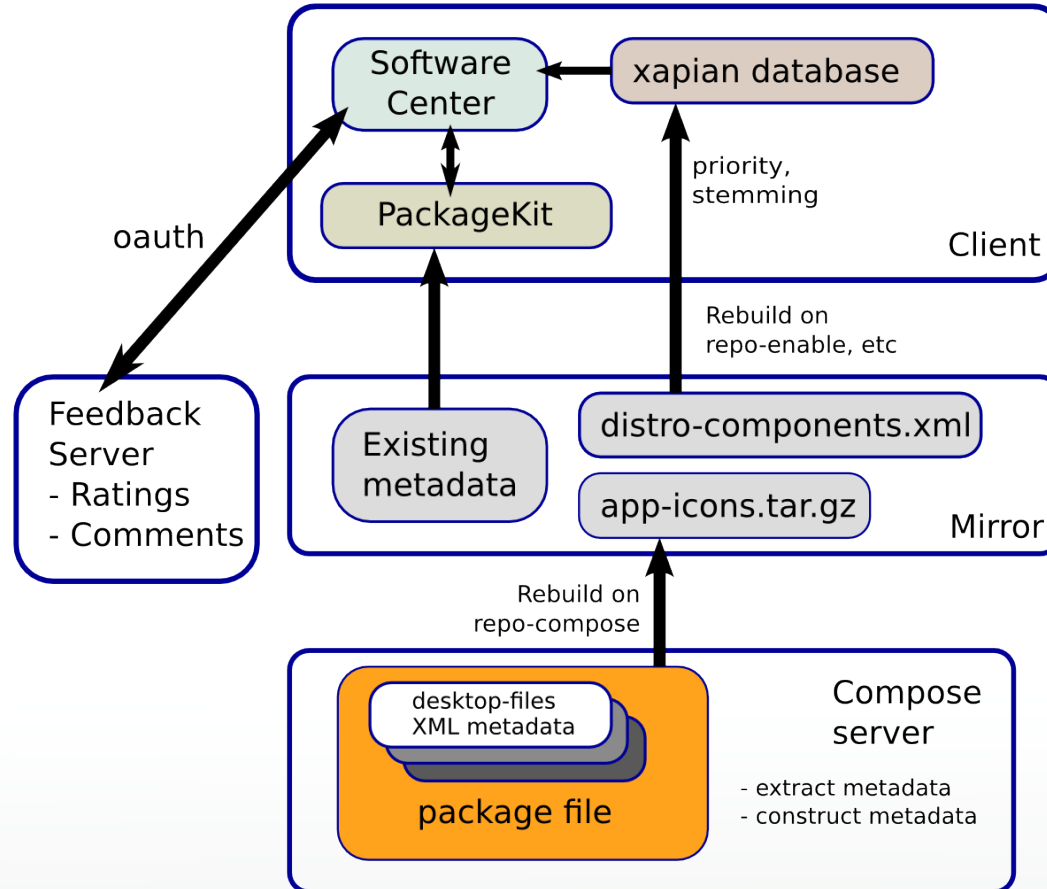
Software Center

xapian database

PackageKit

priority, stemming

Client

oauth

Rebuild on repo-enable, etc

Feedback Server
- Ratings
- Comments

Existing metadata

distro-components.xml

app-icons.tar.gz

Mirror

Rebuild on repo-compose

desktop-files
XML metadata

package file

Compose server

- extract metadata
- construct metadata